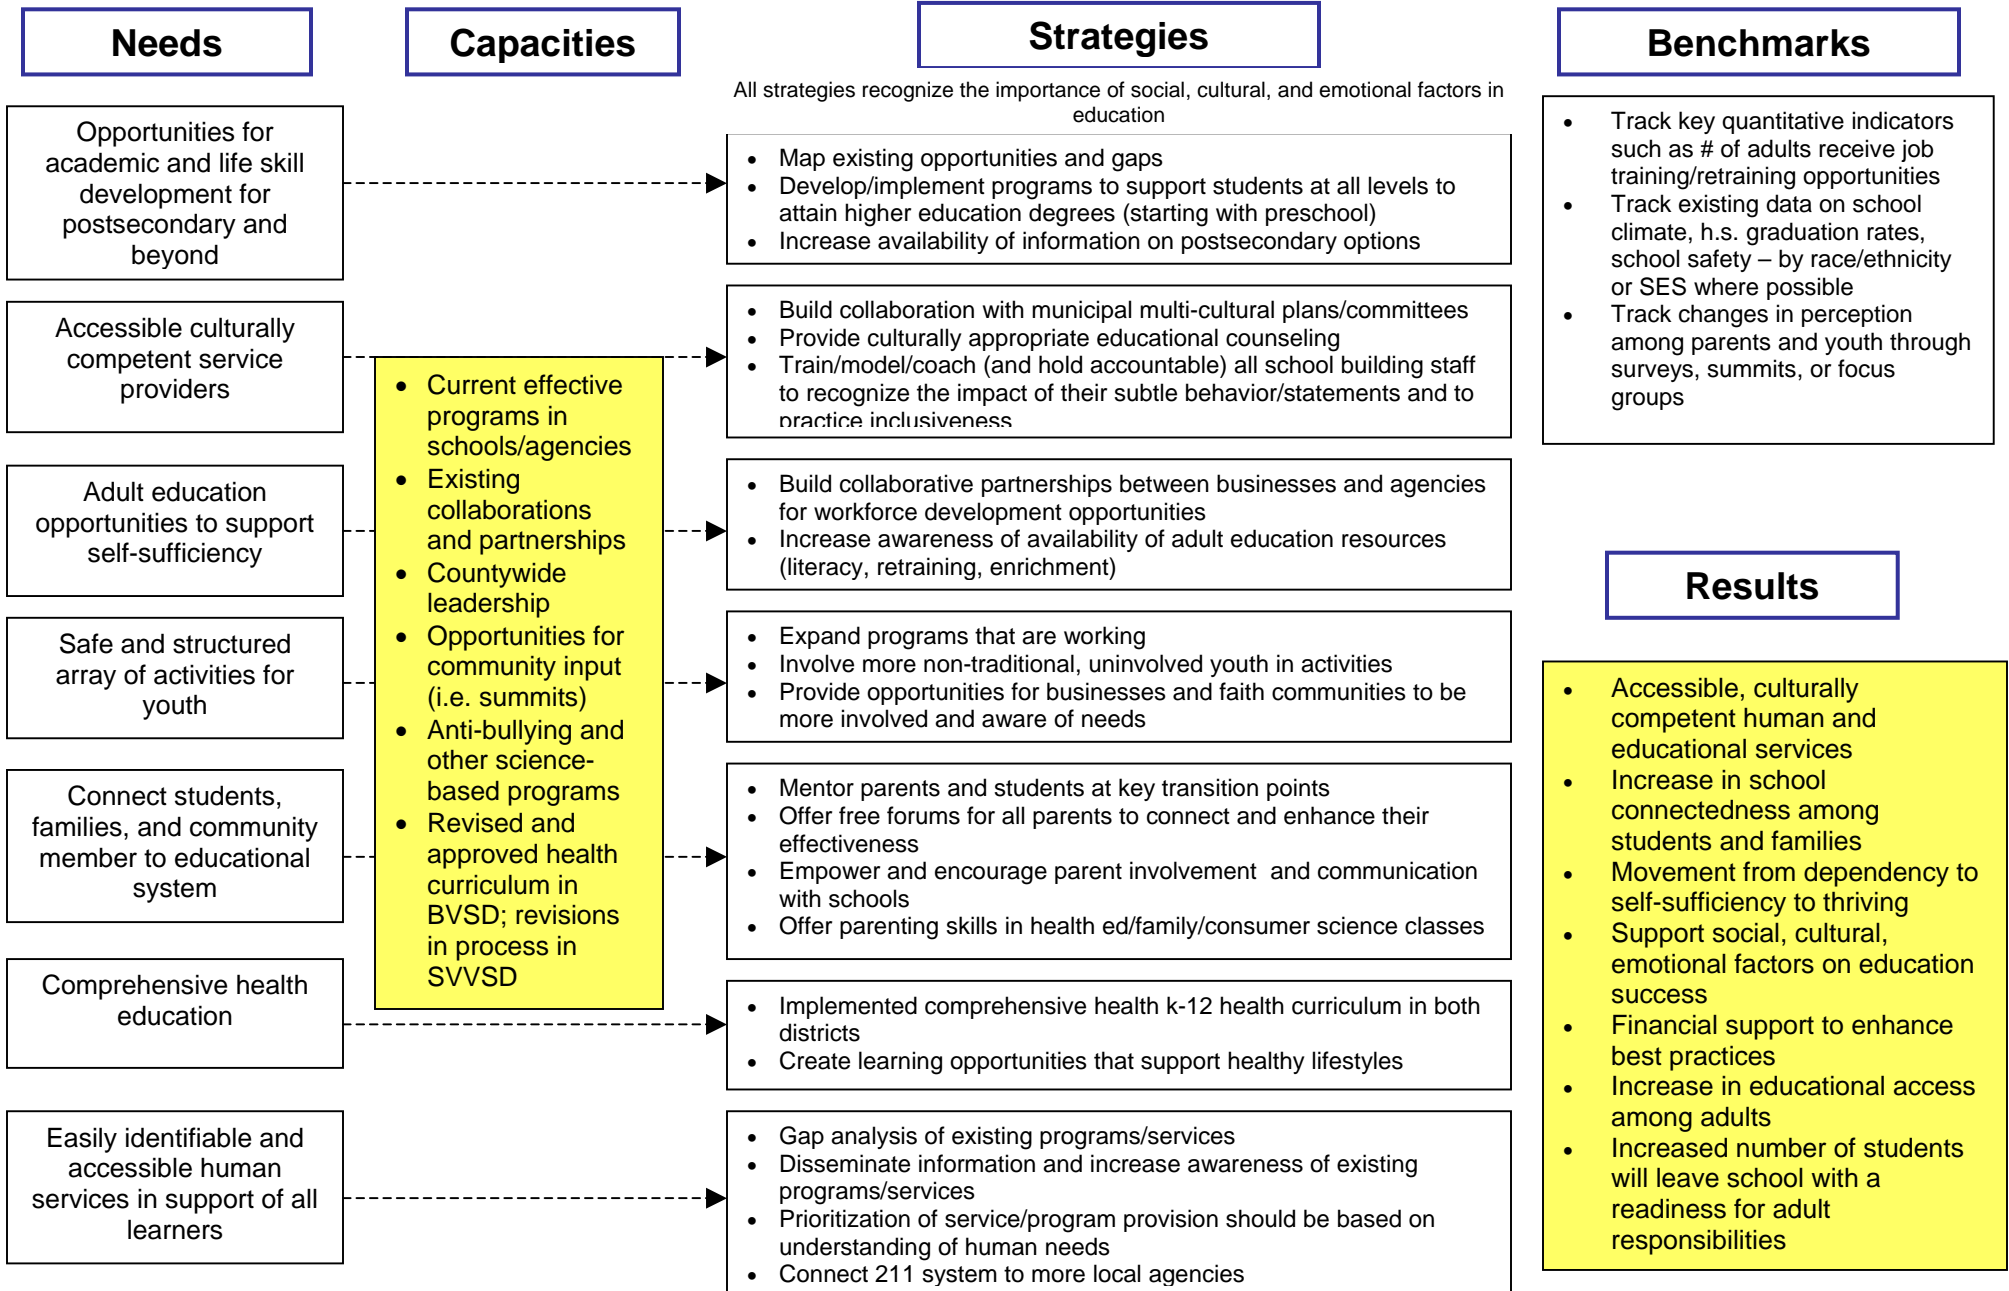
Needs

Opportunities for academic and life skill development for postsecondary and beyond

Accessible culturally competent service providers

Adult education opportunities to support self-sufficiency

Safe and structured array of activities for youth

Connect students, families, and community member to educational system

Comprehensive health education

Easily identifiable and accessible human services in support of all learners

Capacities

- Current effective programs in schools/agencies
- Existing collaborations and partnerships
- Countywide leadership
- Opportunities for community input (i.e. summits)
- Anti-bullying and other science-based programs
- Revised and approved health curriculum in BVSD; revisions in process in SVVSD

Strategies

All strategies recognize the importance of social, cultural, and emotional factors in education

- Map existing opportunities and gaps
- Develop/implement programs to support students at all levels to attain higher education degrees (starting with preschool)
- Increase availability of information on postsecondary options

- Build collaboration with municipal multi-cultural plans/committees
- Provide culturally appropriate educational counseling
- Train/model/coach (and hold accountable) all school building staff to recognize the impact of their subtle behavior/statements and to practice inclusiveness

- Build collaborative partnerships between businesses and agencies for workforce development opportunities
- Increase awareness of availability of adult education resources (literacy, retraining, enrichment)

- Expand programs that are working
- Involve more non-traditional, uninvolved youth in activities
- Provide opportunities for businesses and faith communities to be more involved and aware of needs

- Mentor parents and students at key transition points
- Offer free forums for all parents to connect and enhance their effectiveness
- Empower and encourage parent involvement and communication with schools
- Offer parenting skills in health ed/family/consumer science classes

- Implemented comprehensive health k-12 health curriculum in both districts
- Create learning opportunities that support healthy lifestyles

- Gap analysis of existing programs/services
- Disseminate information and increase awareness of existing programs/services
- Prioritization of service/program provision should be based on understanding of human needs
- Connect 211 system to more local agencies

Benchmarks

- Track key quantitative indicators such as # of adults receive job training/retraining opportunities
- Track existing data on school climate, h.s. graduation rates, school safety – by race/ethnicity or SES where possible
- Track changes in perception among parents and youth through surveys, summits, or focus groups

Results

- Accessible, culturally competent human and educational services
- Increase in school connectedness among students and families
- Movement from dependency to self-sufficiency to thriving
- Support social, cultural, emotional factors on education success
- Financial support to enhance best practices
- Increase in educational access among adults
- Increased number of students will leave school with a readiness for adult responsibilities